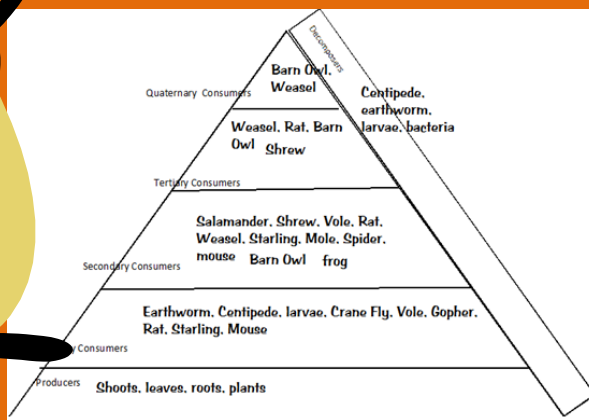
Decomposers

Quaternary Consumers

Barn Owl, Weasel

Centipede, earthworm, larvae, bacteria

Weasel, Rat, Barn Owl Shrew

Tertiary Consumers

Salamander, Shrew, Vole, Rat, Weasel, Starling, Mole, Spider, mouse Barn Owl frog

Secondary Consumers

Earthworm, Centipede, larvae, Crane Fly, Vole, Gopher, Rat, Starling, Mouse

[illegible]y Consumers

Producers

Shoots, leaves, roots, plants